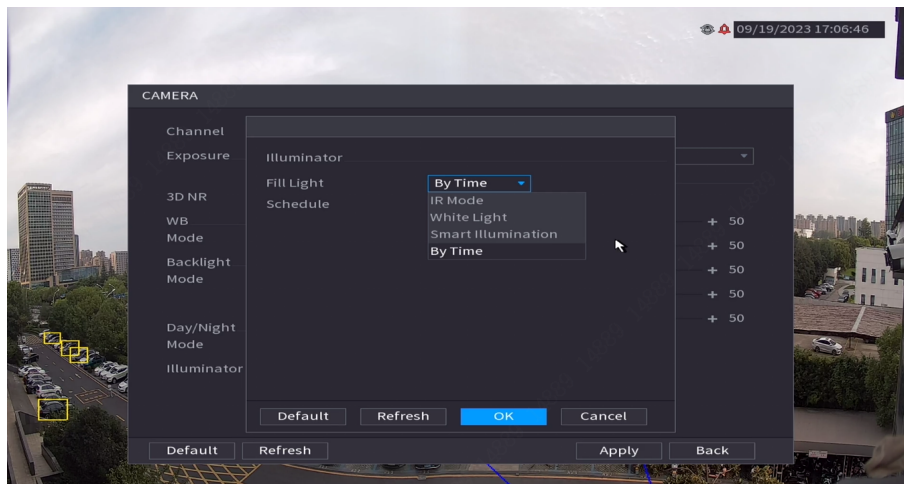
09/19/2023 17:06:46

CAMERA

Channel
Exposure
3D NR
WB Mode
Backlight Mode
Day/Night Mode
Illuminator

Illuminator
Fill Light
By Time
Schedule
IR Mode
White Light
Smart Illumination
By Time

+ 50
+ 50
+ 50
+ 50
+ 50

Default
Refresh
OK
Cancel

Default
Refresh
Apply
Back